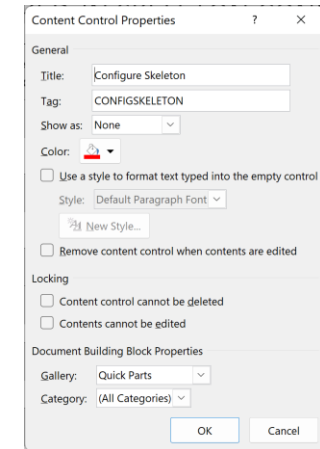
Content Control Properties ? ×

General

Title: Configure Skeleton

Tag: CONFIGSKELETON

Show as: None

Color:

Use a style to format text typed into the empty control

Style: Default Paragraph Font

New Style...

Remove content control when contents are edited

Locking

Content control cannot be deleted

Contents cannot be edited

Document Building Block Properties

Gallery: Quick Parts

Category: (All Categories)

OK Cancel